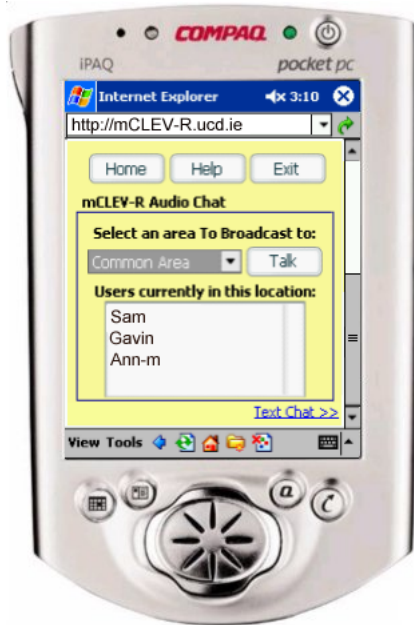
COMPAQ
iPAQ
pocket pc

Internet Explorer 3:10
http://mCLEV-R.ucd.ie

Home Help Exit

mCLEV-R Audio Chat

Select an area To Broadcast to:
Common Area Talk

Users currently in this location:
Sam
Gavin
Ann-m

Text Chat >>

View Tools